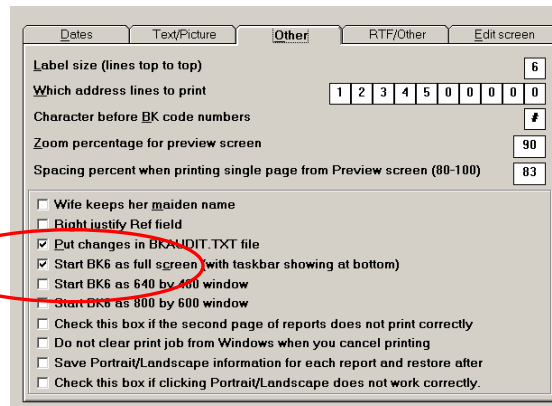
Dates | Text/Picture | Other | RTF/Other | Edit screen

Label size (lines top to top) 6

Which address lines to print 1 2 3 4 5 0 0 0 0 0

Character before BK code numbers #

Zoom percentage for preview screen 90

Spacing percent when printing single page from Preview screen (80-100) 83

☐ Wife keeps her maiden name
☐ Right justify Ref field
☑ Put changes in BKAUDIT.TXT file
☑ Start BK6 as full screen (with taskbar showing at bottom)
☐ Start BK6 as 640 by 480 window
☐ Start BK6 as 800 by 600 window
☐ Check this box if the second page of reports does not print correctly
☐ Do not clear print job from Windows when you cancel printing
☐ Save Portrait/Landscape information for each report and restore after
☐ Check this box if clicking Portrait/Landscape does not work correctly.